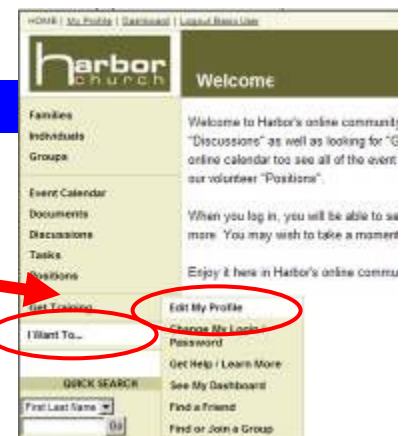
HOME | My Profile | Dashboard | Logout Basic User

harbor church

Welcome

Families
Individuals
Groups

Event Calendar
Documents
Discussions
Tasks
Positions

Get Training
I Want To...

QUICK SEARCH
First Last Name
Go

Welcome to Harbor's online community "Discussions" as well as looking for "G online calendar too see all of the event our volunteer "Positions".

When you log in, you will be able to se more. You may wish to take a moment

Enjoy it here in Harbor's online commu

Edit My Profile
Change My Login Password
Get Help / Learn More
See My Dashboard
Find a Friend
Find or Join a Group